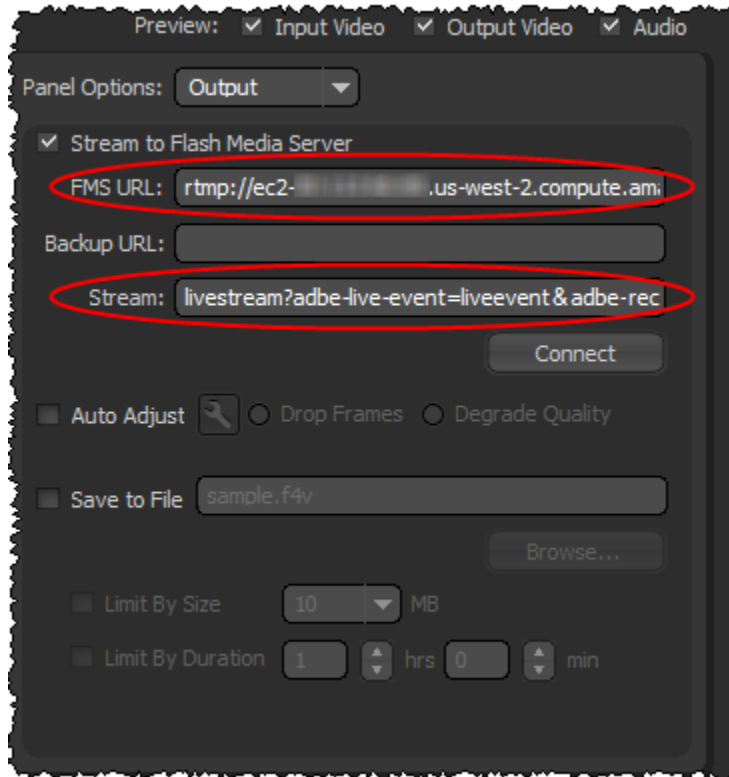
Preview: Input Video Output Video Audio

Panel Options: Output

Stream to Flash Media Server

FMS URL: rtmp://ec2-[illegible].us-west-2.compute.am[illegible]

Backup URL:

Stream: livestream?adbe-live-event=liveevent&adbe-rec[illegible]

Connect

Auto Adjust Drop Frames Degrade Quality

Save to File sample.f4v

Browse...

Limit By Size 10 MB

Limit By Duration 1 hrs 0 min